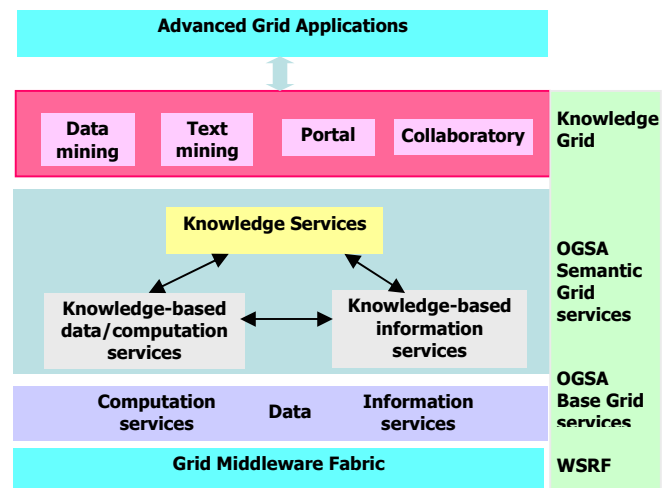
Advanced Grid Applications

Data mining

Text mining

Portal

Collaboratory

Knowledge Grid

Knowledge Services

Knowledge-based data/computation services

Knowledge-based information services

OGSA Semantic Grid services

Computation services

Data

Information services

OGSA Base Grid services

Grid Middleware Fabric

WSRF